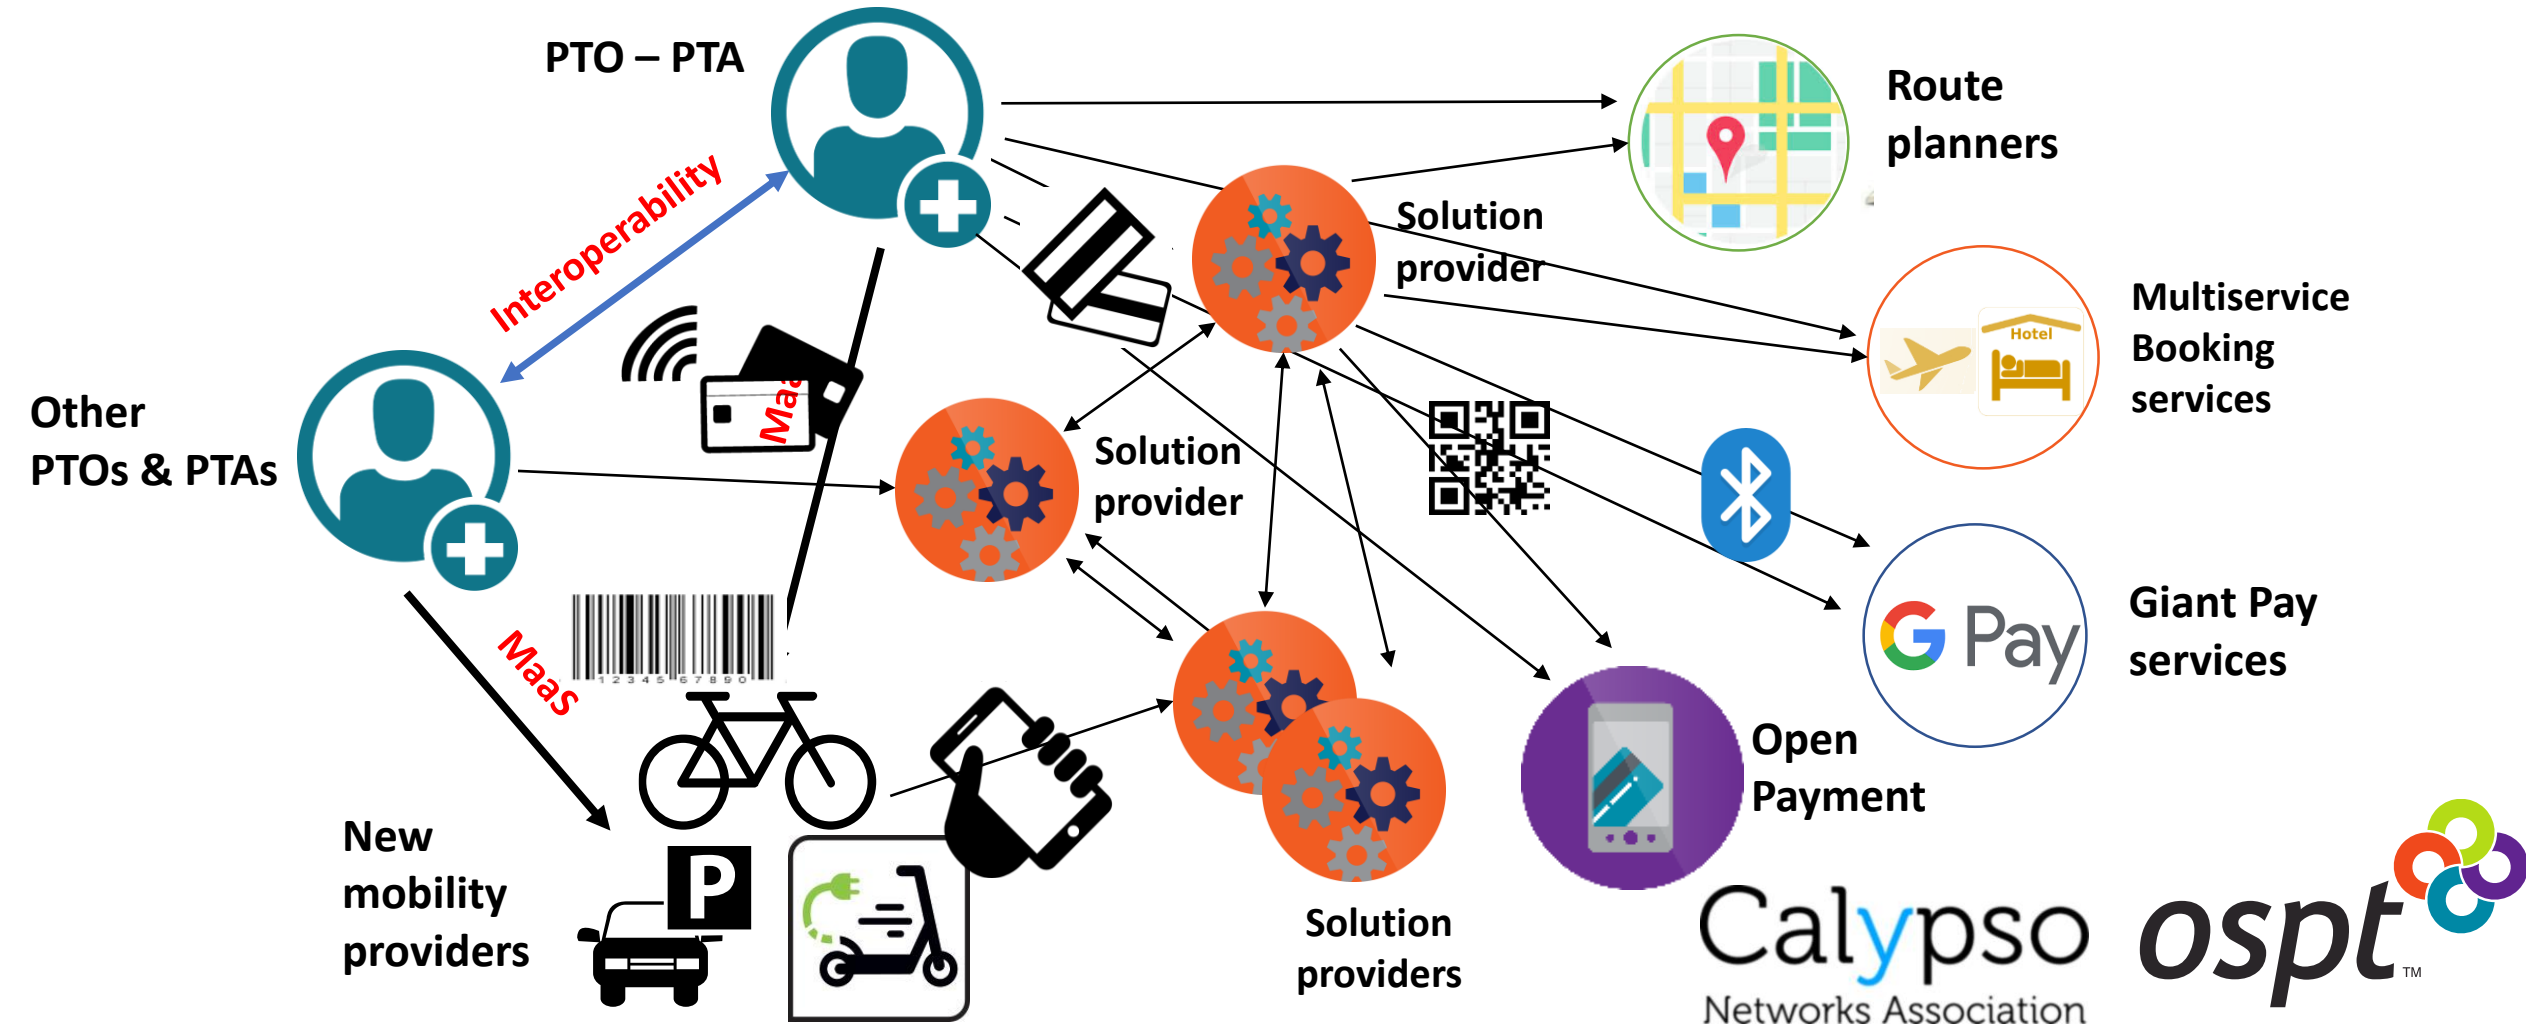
PTO – PTA

Interoperability

Other PTOs & PTAs

Route planners

Solution provider

Multiservice Booking services

Hotel

Solution provider

Ma

MaaS

1 2 3 4 5 6 7 8 9 0

Giant Pay services

G Pay

Open Payment

New mobility providers

P

Solution providers

Calypso
Networks Association

ospt™